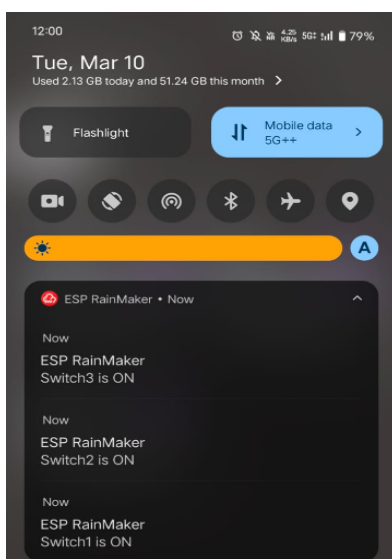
12:00
4.25 KB/s 5G+ 79%

Tue, Mar 10
Used 2.13 GB today and 51.24 GB this month >

Flashlight

Mobile data
5G++

A

ESP RainMaker • Now

Now
ESP RainMaker
Switch3 is ON

Now
ESP RainMaker
Switch2 is ON

Now
ESP RainMaker
Switch1 is ON